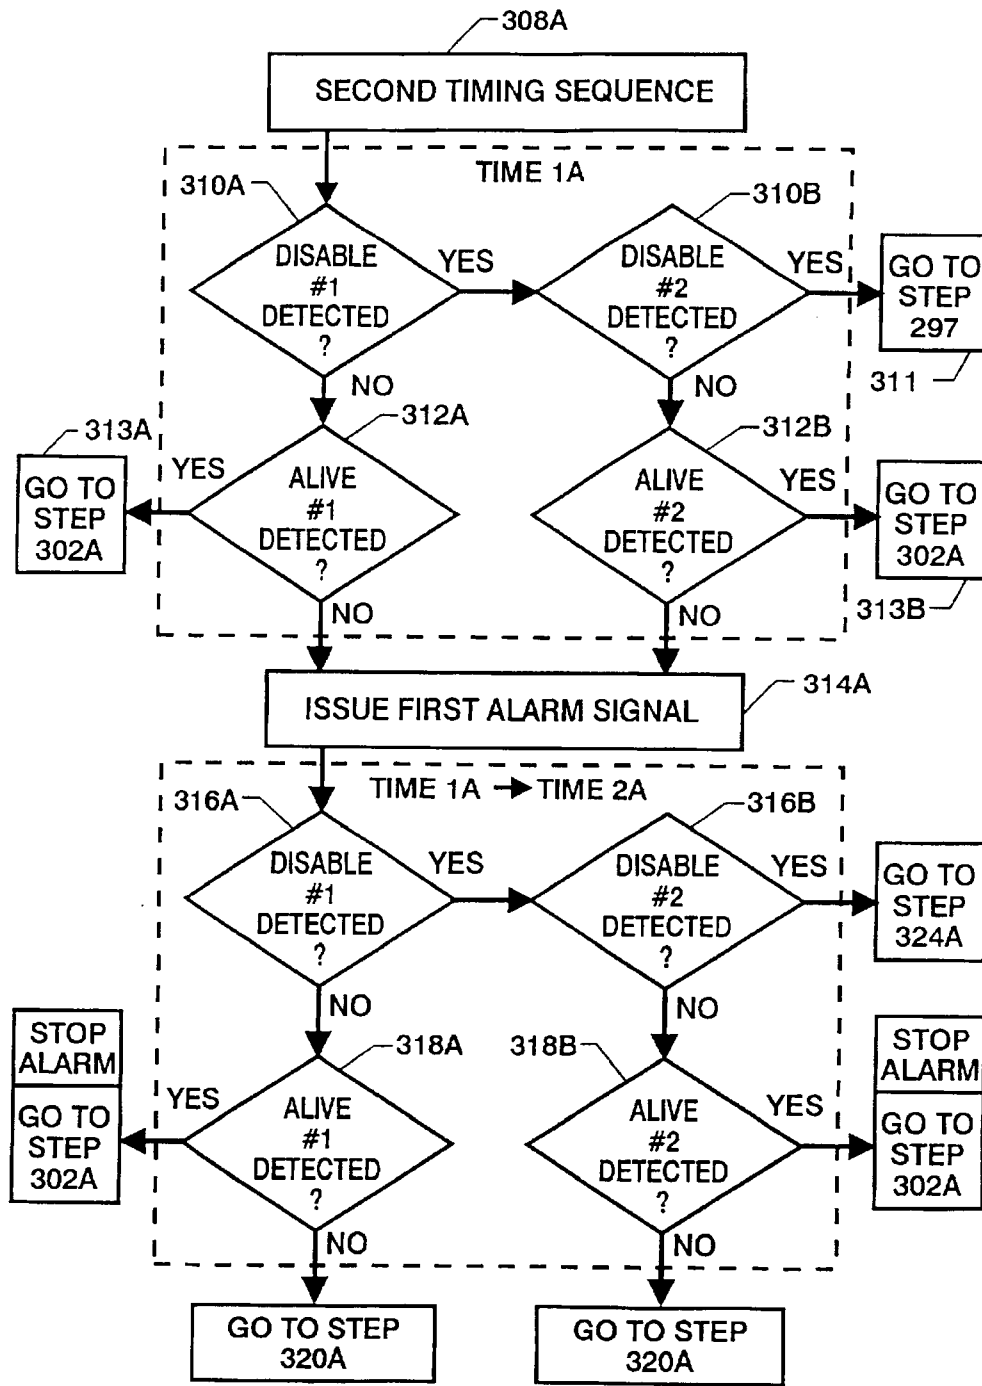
308A

SECOND TIMING SEQUENCE

TIME 1A

310A

DISABLE #1 DETECTED ?

YES

310B

DISABLE #2 DETECTED ?

YES

GO TO STEP 297

311

NO

NO

312A

312B

313A

GO TO STEP 302A

YES

ALIVE #1 DETECTED ?

ALIVE #2 DETECTED ?

YES

GO TO STEP 302A

313B

NO

NO

ISSUE FIRST ALARM SIGNAL

314A

TIME 1A → TIME 2A

316A

DISABLE #1 DETECTED ?

YES

316B

DISABLE #2 DETECTED ?

YES

GO TO STEP 324A

NO

NO

318A

318B

STOP ALARM

GO TO STEP 302A

YES

ALIVE #1 DETECTED ?

ALIVE #2 DETECTED ?

YES

STOP ALARM

GO TO STEP 302A

NO

NO

GO TO STEP 320A

GO TO STEP 320A